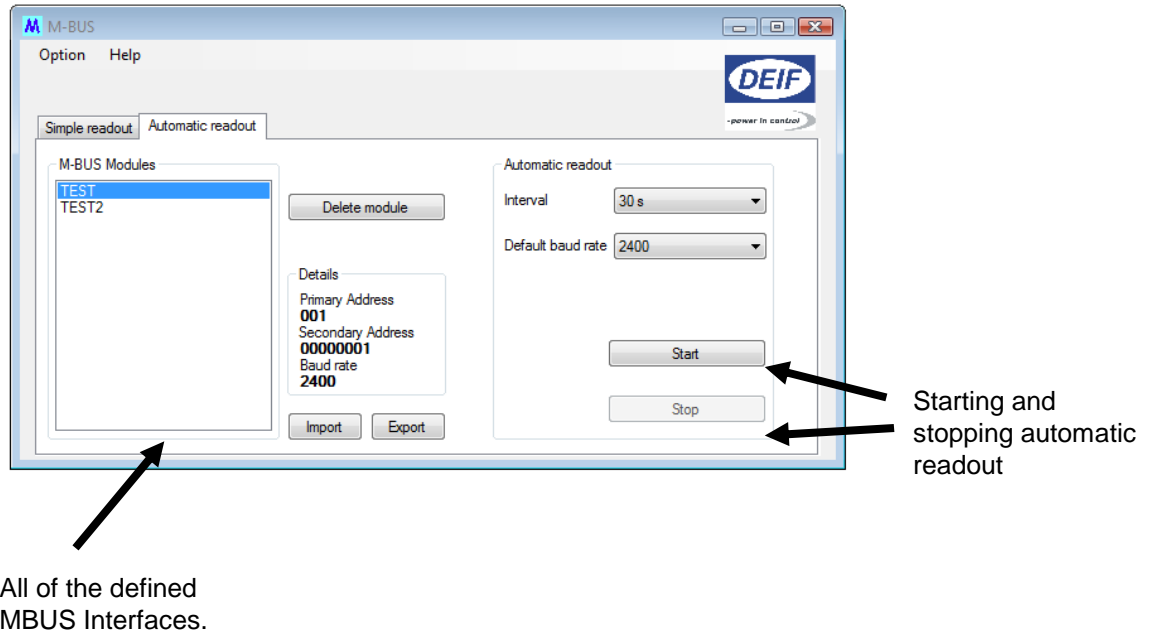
M M-BUS

Option Help

DEIF
-power in control

Simple readout Automatic readout

M-BUS Modules
TEST
TEST2

Delete module

Details
Primary Address
001
Secondary Address
00000001
Baud rate
2400

Import Export

Automatic readout
Interval 30 s
Default baud rate 2400

Start

Stop

Starting and stopping automatic readout

All of the defined MBUS Interfaces.